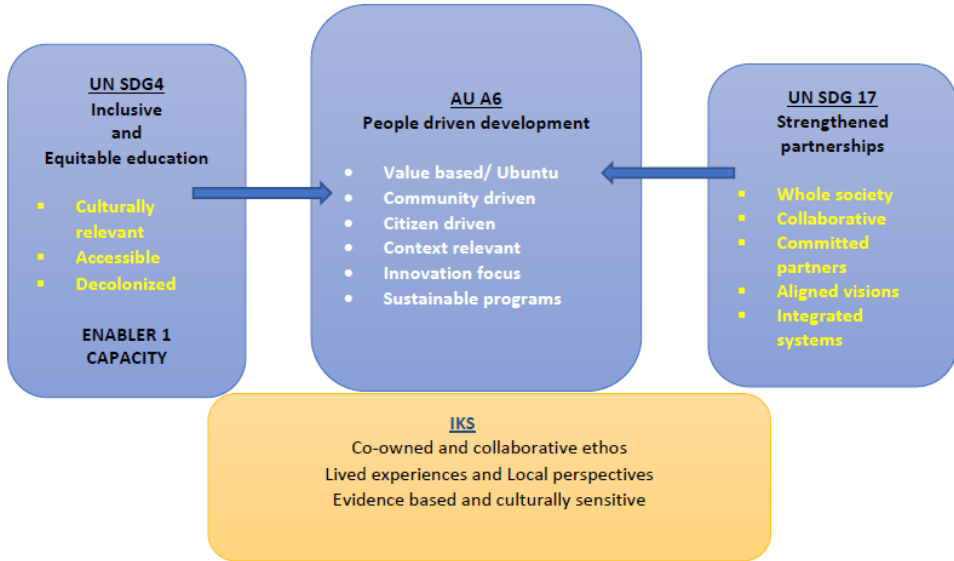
UN SDG4
Inclusive
and
Equitable education

- Culturally relevant
- Accessible
- Decolonized

ENABLER 1
CAPACITY

AU A6
People driven development

- Value based/ Ubuntu
- Community driven
- Citizen driven
- Context relevant
- Innovation focus
- Sustainable programs

UN SDG 17
Strengthened partnerships

- Whole society
- Collaborative
- Committed partners
- Aligned visions
- Integrated systems

IKS
Co-owned and collaborative ethos
Lived experiences and Local perspectives
Evidence based and culturally sensitive